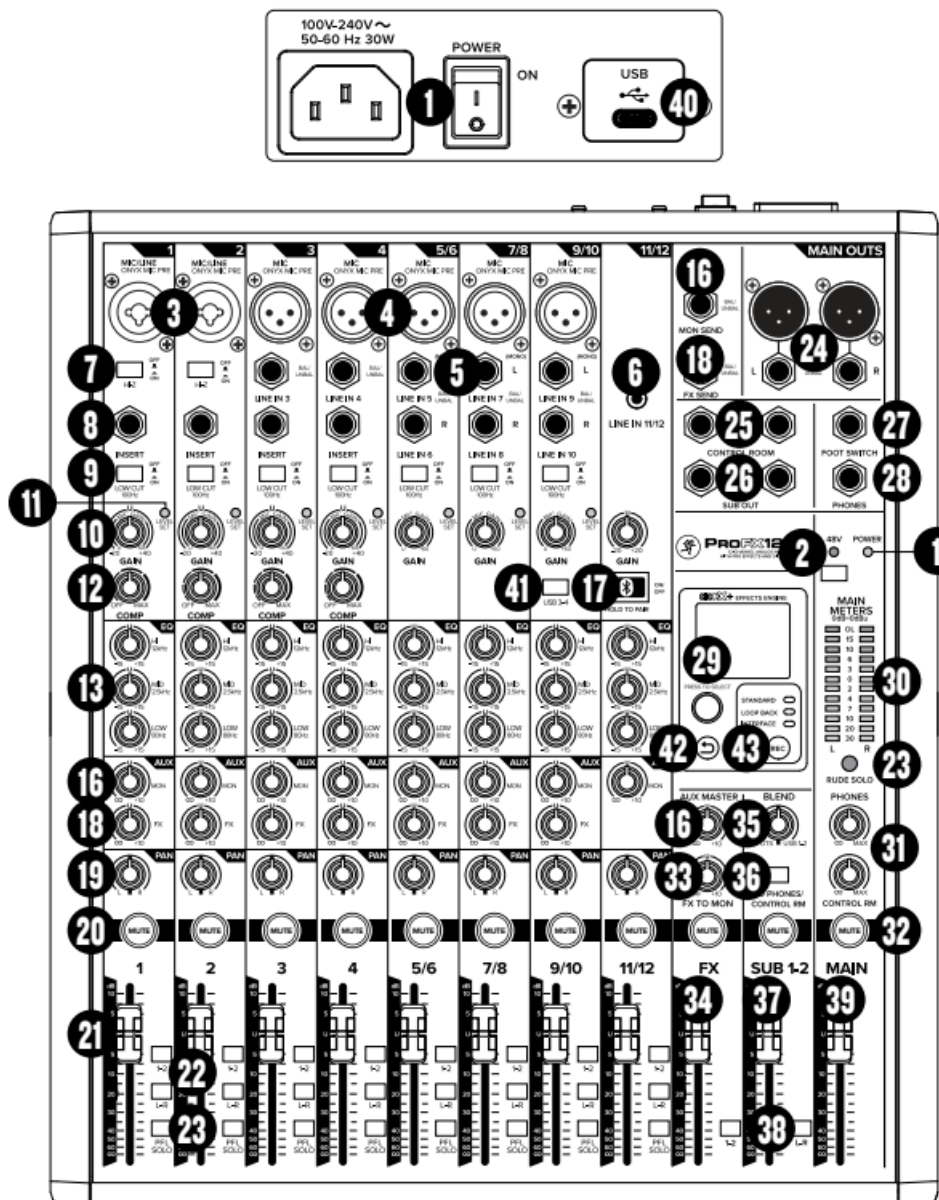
100V-240V ~
50-60 Hz 30W
POWER
ON
1
USB
40

MIC/LINE ONYX MIC PRE 1
MIC/LINE ONYX MIC PRE 2
MIC ONYX MIC PRE 3
MIC ONYX MIC PRE 4
MIC ONYX MIC PRE 5/6
MIC ONYX MIC PRE 7/8
MIC ONYX MIC PRE 9/10
11/12
MAIN OUTS
3
4
16
MON SEND
18
FX SEND
24
L R
7
Hi-Z
LINE IN 3
LINE IN 4
5
LINE IN 5
LINE IN 6
LINE IN 7
LINE IN 8
LINE IN 9
LINE IN 10
6
LINE IN 11/12
L R
8
INSERT
INSERT
INSERT
INSERT
25
CONTROL ROOM
27
FOOT SWITCH
9
LOW CUT 100Hz
26
SUB OUT
28
PHONES
11
10
GAIN
GAIN
GAIN
GAIN
GAIN
GAIN
GAIN
GAIN
2
48V
POWER
1
PROFX12
12
COMP
COMP
COMP
COMP
41
USB 3-4
17
HOLD TO PAIR
ON OFF
EFFECTS ENGINE
MAIN METERS
0dB=0dBu
OL
15
10
6
3
0
2
4
7
10
20
30
L R
29
PRESS TO SELECT
STANDARD
LOOP BACK
INTERFACE
30
13
HI 12kHz
MID 2.5kHz
LOW 80Hz
EQ
42
43
REC
AUX
16
MON
18
FX
RUDE SOLO
23
AUX MASTER
BLEND
PHONES
16
35
31
19
PAN
33
36
FX TO MON
PHONES/ CONTROL RM
CONTROL RM
20
MUTE
32
1 2 3 4 5/6 7/8 9/10 11/12 FX SUB 1-2 MAIN
34
37
39
21
22
1-2
L-R
23
PFL SOLO
38